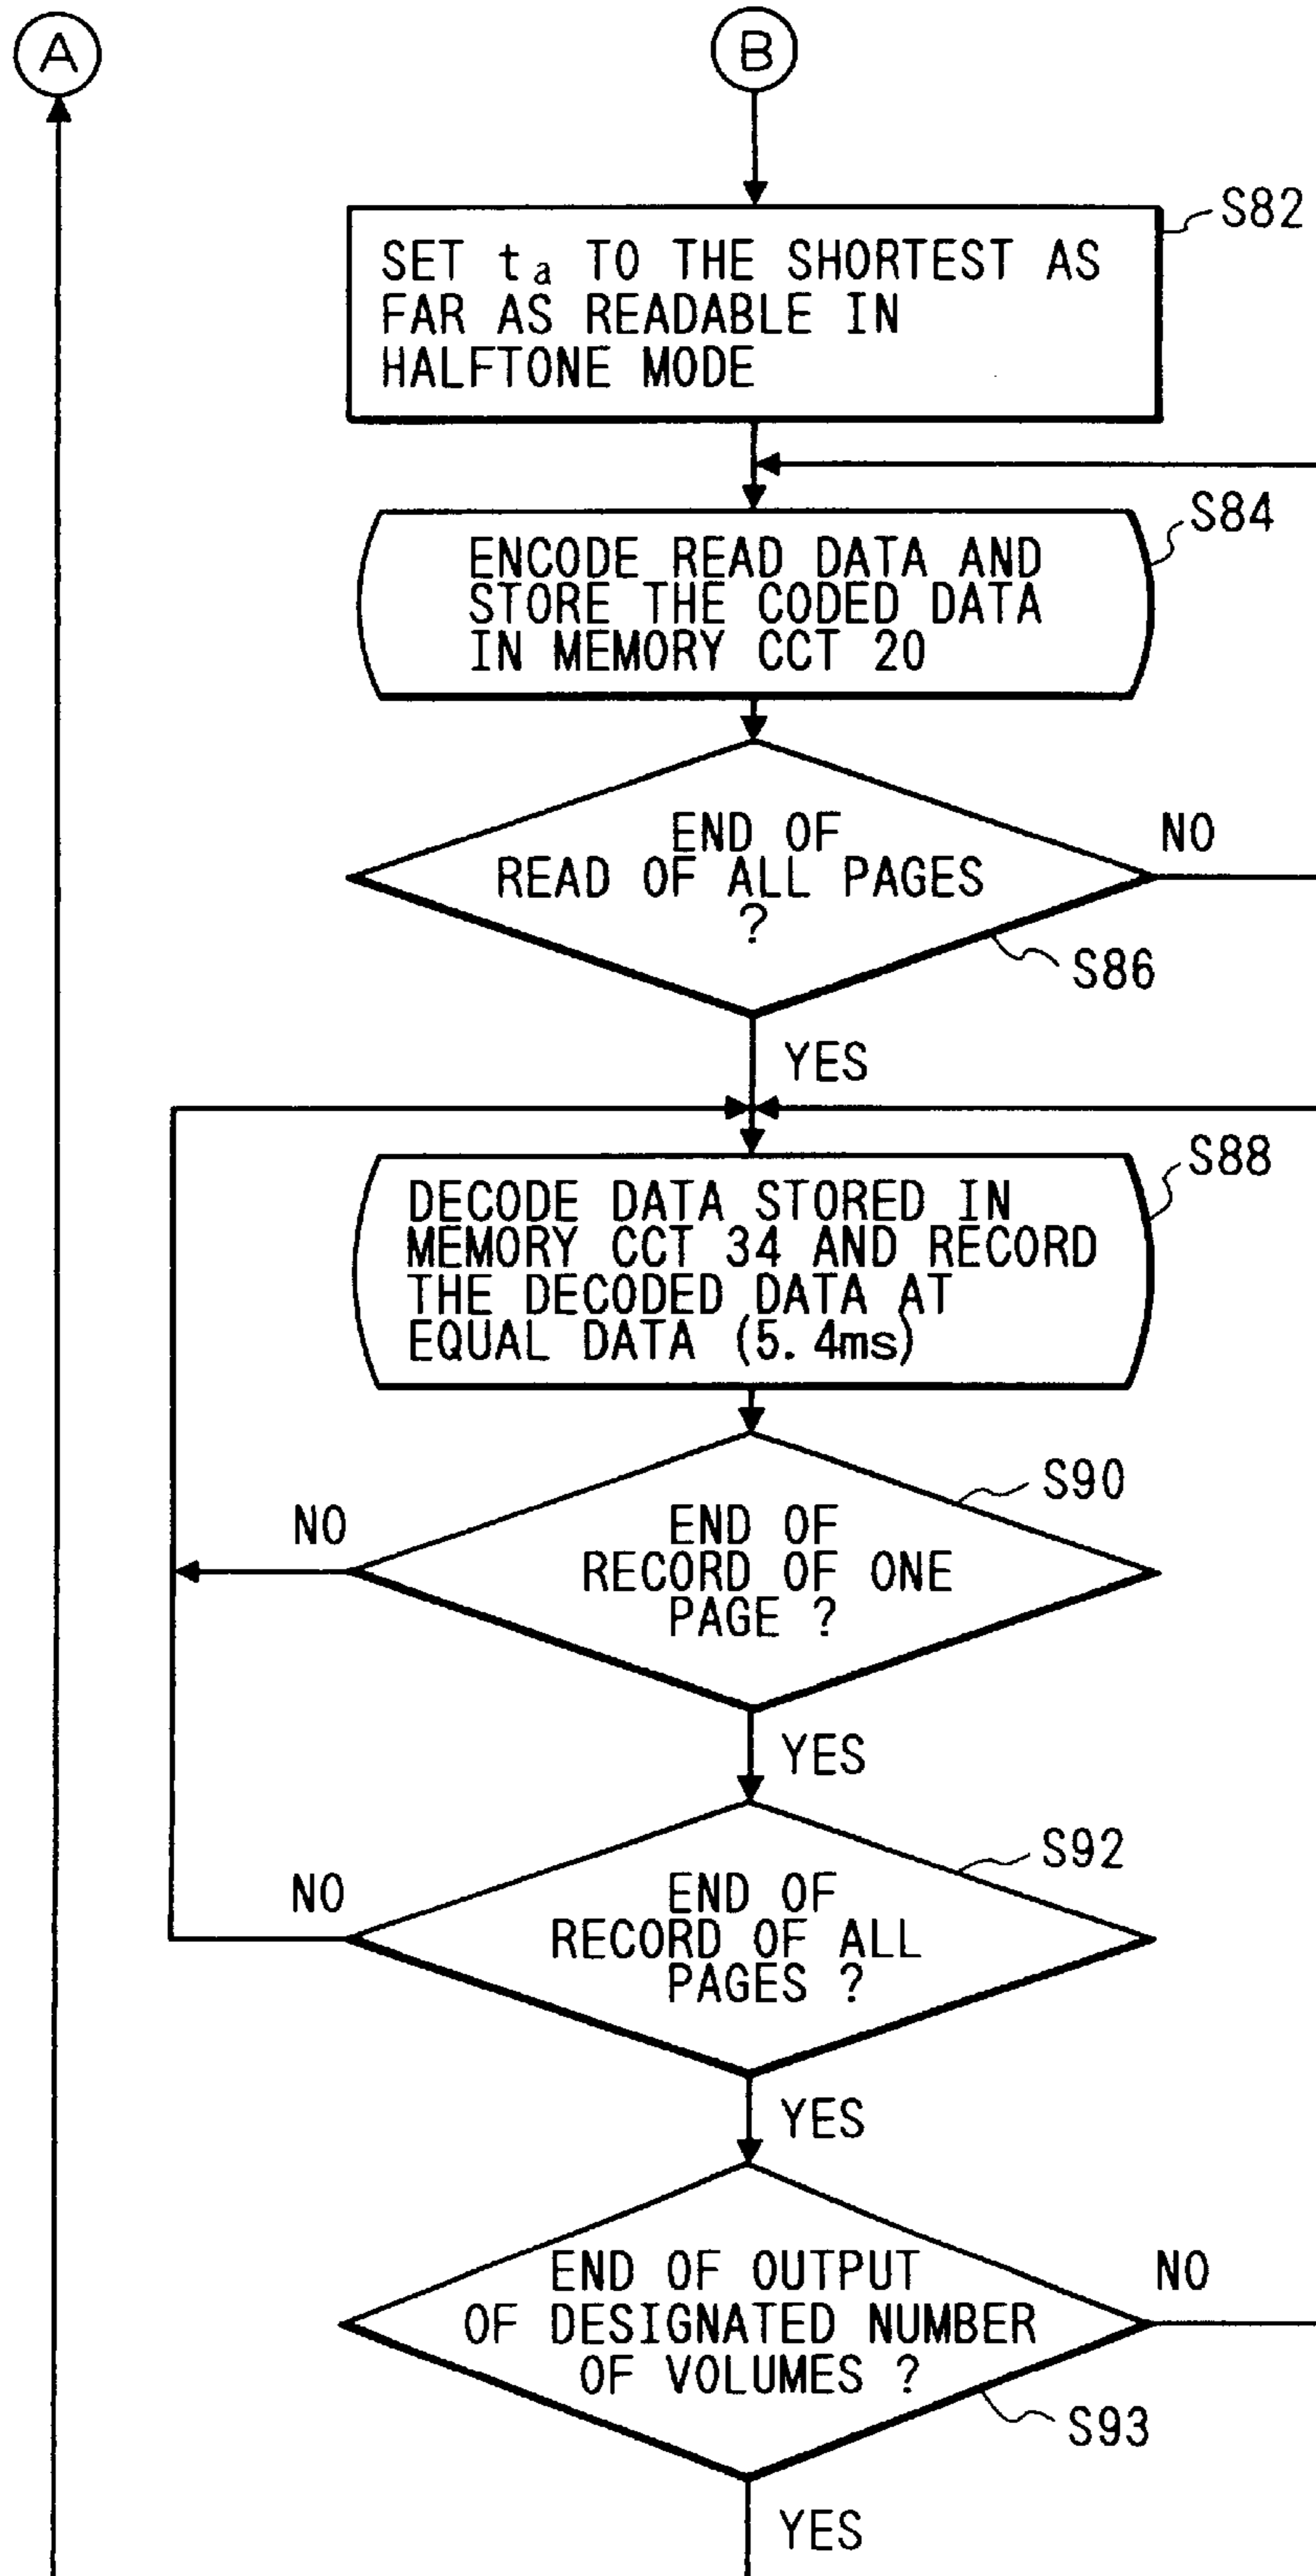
A

B

S82
SET $t_a$ TO THE SHORTEST AS FAR AS READABLE IN HALFTONE MODE

S84
ENCODE READ DATA AND STORE THE CODED DATA IN MEMORY CCT 20

END OF READ OF ALL PAGES ?
NO
S86
YES

S88
DECODE DATA STORED IN MEMORY CCT 34 AND RECORD THE DECODED DATA AT EQUAL DATA (5. 4ms)

S90
NO
END OF RECORD OF ONE PAGE ?
YES

S92
NO
END OF RECORD OF ALL PAGES ?
YES

END OF OUTPUT OF DESIGNATED NUMBER OF VOLUMES ?
NO
S93
YES